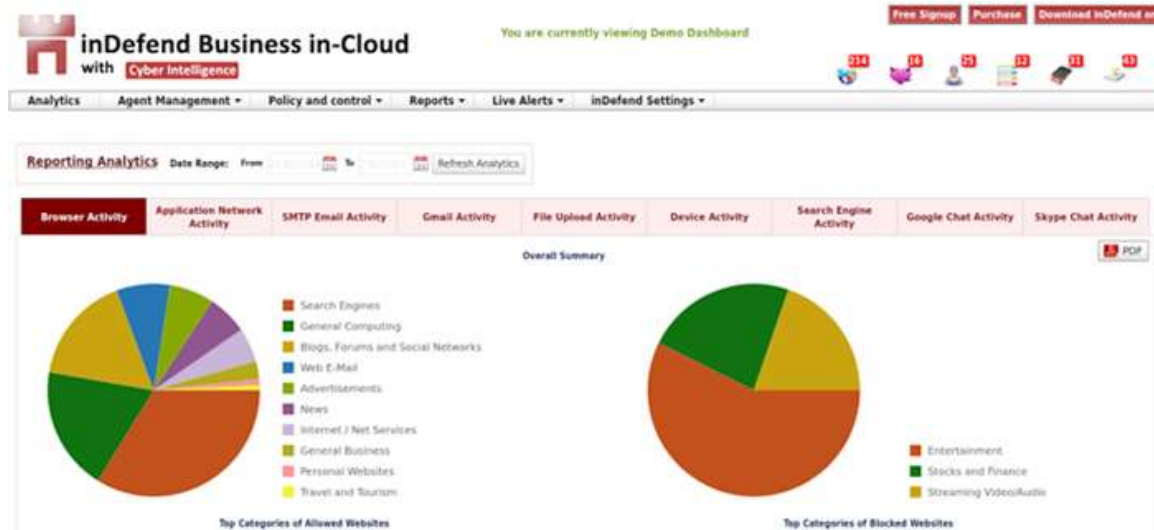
inDefend Business in-Cloud
with Cyber Intelligence

You are currently viewing Demo Dashboard

Free Signup Purchase Download inDefend o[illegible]

214 16 25 12 31 43

Analytics Agent Management ▾ Policy and control ▾ Reports ▾ Live Alerts ▾ inDefend Settings ▾

Reporting Analytics Date Range: From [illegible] To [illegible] Refresh Analytics

| Browser Activity | Application Network Activity | SMTP Email Activity | Gmail Activity | File Upload Activity | Device Activity | Search Engine Activity | Google Chat Activity | Skype Chat Activity |
|---|---|---|---|---|---|---|---|---|

Overall Summary

PDF

Search Engines
General Computing
Blogs, Forums and Social Networks
Web E-Mail
Advertisements
News
Internet / Net Services
General Business
Personal Websites
Travel and Tourism

Top Categories of Allowed Websites

Entertainment
Stocks and Finance
Streaming Video/Audio

Top Categories of Blocked Websites